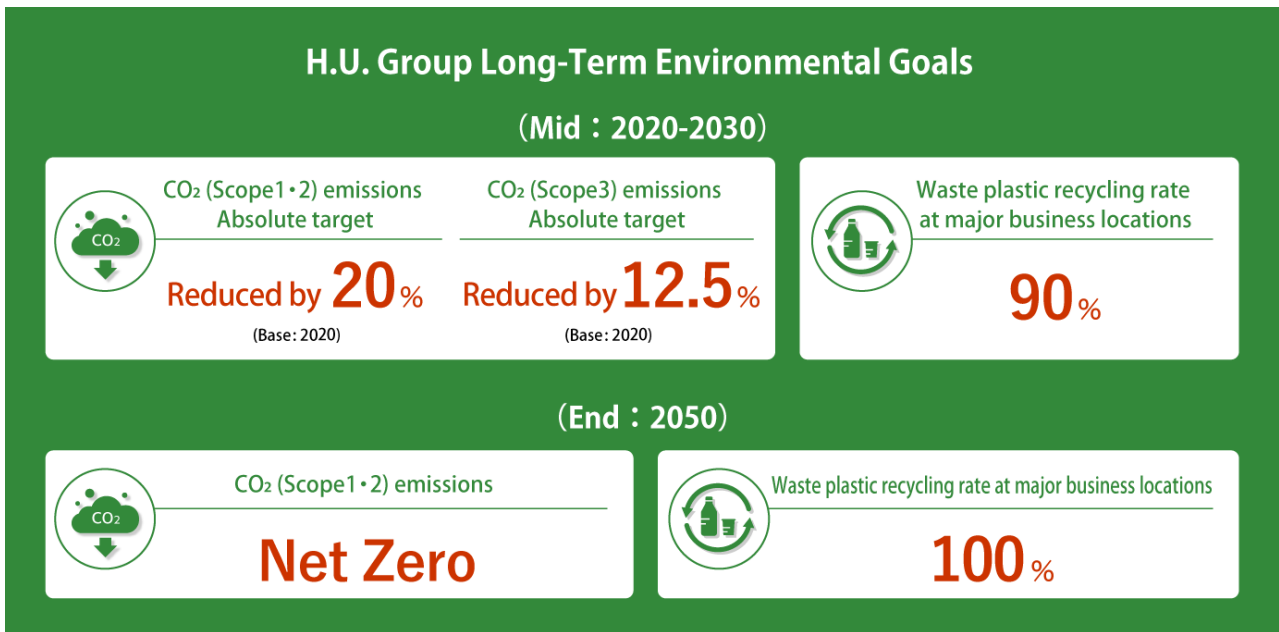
H.U. Group Long-Term Environmental Goals

(Mid：2020-2030)

$CO_2$

$CO_2$ (Scope1・2) emissions Absolute target

Reduced by 20%

(Base: 2020)

$CO_2$ (Scope3) emissions Absolute target

Reduced by 12.5%

(Base: 2020)

Waste plastic recycling rate at major business locations

90%

(End：2050)

$CO_2$

$CO_2$ (Scope1・2) emissions

Net Zero

Waste plastic recycling rate at major business locations

100%